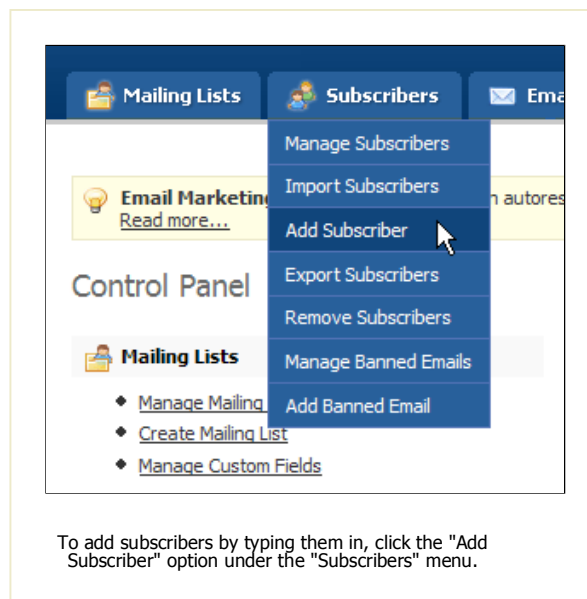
Mailing Lists
Subscribers
Ema

Manage Subscribers
Import Subscribers
Add Subscriber
Export Subscribers
Remove Subscribers
Manage Banned Emails
Add Banned Email

Email Marketing
Read more...
n autores

Control Panel

Mailing Lists

- Manage Mailing
- Create Mailing List
- Manage Custom Fields

To add subscribers by typing them in, click the "Add Subscriber" option under the "Subscribers" menu.